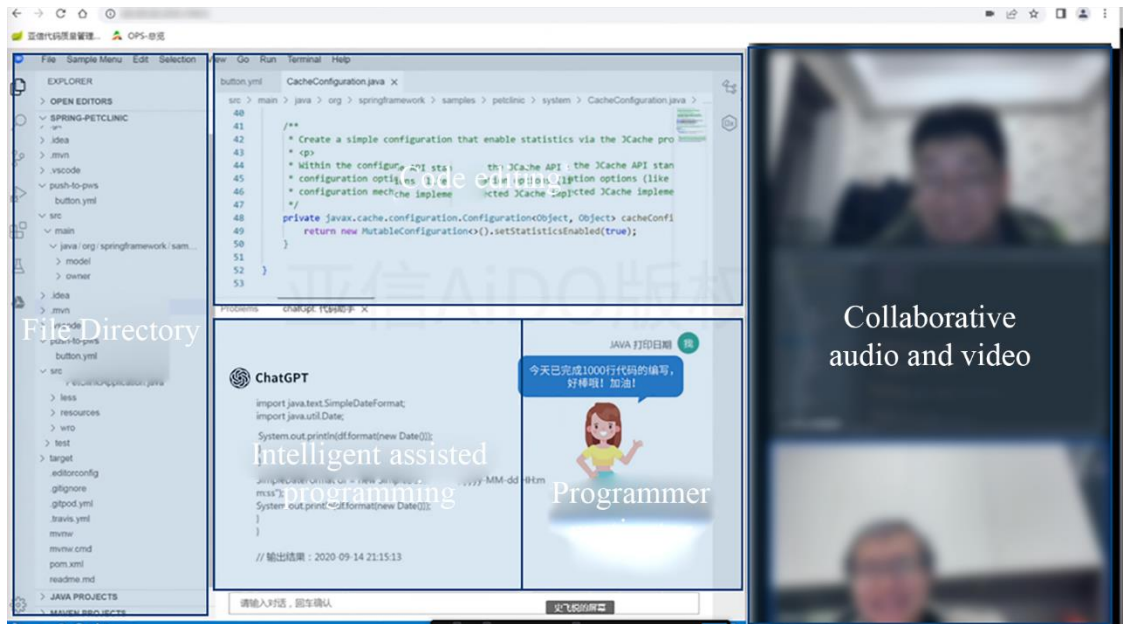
亚信代码质量管理... OPS-总览

File Sample Menu Edit Selection View Go Run Terminal Help

EXPLORER
> OPEN EDITORS
∨ SPRING-PETCLINIC
> .idea
> .mvn
> .vscode
∨ push-to-pws
button.yml
∨ src
∨ main
∨ java / org / springframework / sam...
> model
> owner
> .idea
> .mvn
button.yml
∨ src
PetclinicApplication.java
> less
> resources
> wro
> test
> target
.editorconfig
.gitignore
.gitpod.yml
.travis.yml
mvnw
mvnw.cmd
pom.xml
readme.md
> JAVA PROJECTS
> MAVEN PROJECTS

File Directory

button.yml CacheConfiguration.java ×

src > main > java > org > springframework > samples > petclinic > system > CacheConfiguration.java >

40
41 /**
42 * Create a simple configuration that enable statistics via the JCache pro
43 * <p>
44 * Within the configure API sta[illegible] the JCache API : the JCache API stan
45 * configuration options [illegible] ption options (like
46 * configuration mech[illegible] che impleme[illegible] cted JCache impleme
47 */
48 private javax.cache.configuration.Configuration<Object, Object> cacheConfi
49 return new MutableConfiguration<>().setStatisticsEnabled(true);
50 }
51
52 }
53

Code editing

Problems chatGPT 代码助手 ×

ChatGPT

import java.text.SimpleDateFormat;
import java.util.Date;

System.out.println(df.format(new Date()));

SimpleDateFormat df = new SimpleD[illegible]yyy-MM-dd HH:m
m:ss");
System.out.print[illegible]df.format(new Date()));
}
}

// 输出结果：2020-09-14 21:15:13

Intelligent assisted programming

JAVA 打印日期 我

今天已完成1000行代码的编写，好棒哦！加油！

Programmer

请输入对话，回车确认

史飞悦的屏幕

Collaborative audio and video

亚信AIDO版权